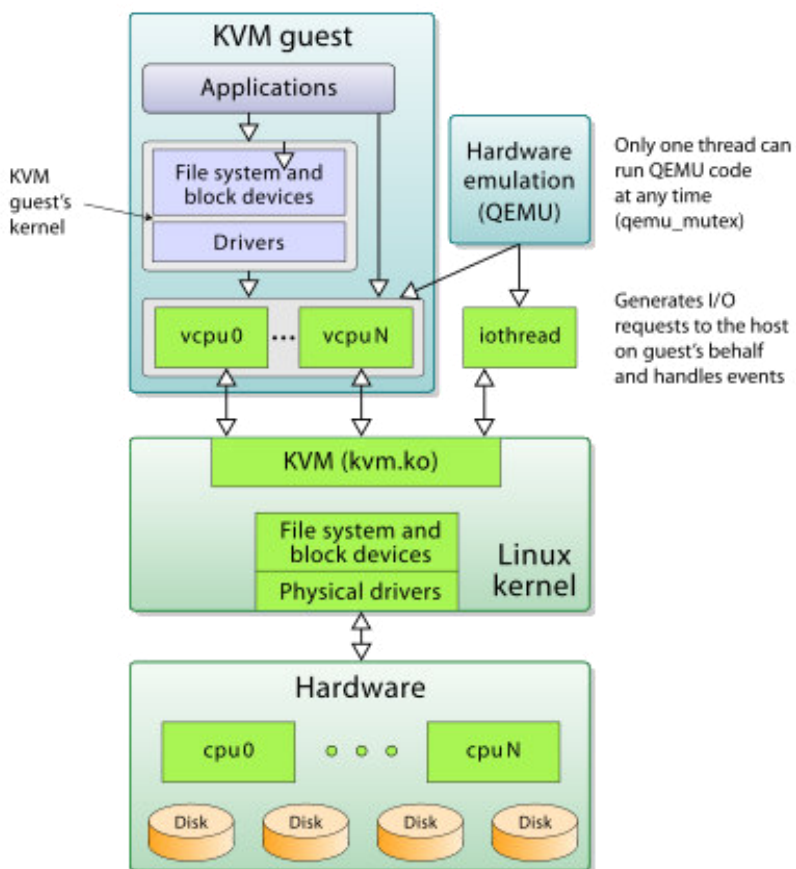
KVM guest

Applications

File system and block devices

Drivers

KVM guest's kernel

Hardware emulation (QEMU)

Only one thread can run QEMU code at any time (qemu_mutex)

vcpu0

...

vcpuN

iothread

Generates I/O requests to the host on guest's behalf and handles events

KVM (kvm.ko)

File system and block devices

Physical drivers

Linux kernel

Hardware

cpu0

cpuN

Disk

Disk

Disk

Disk